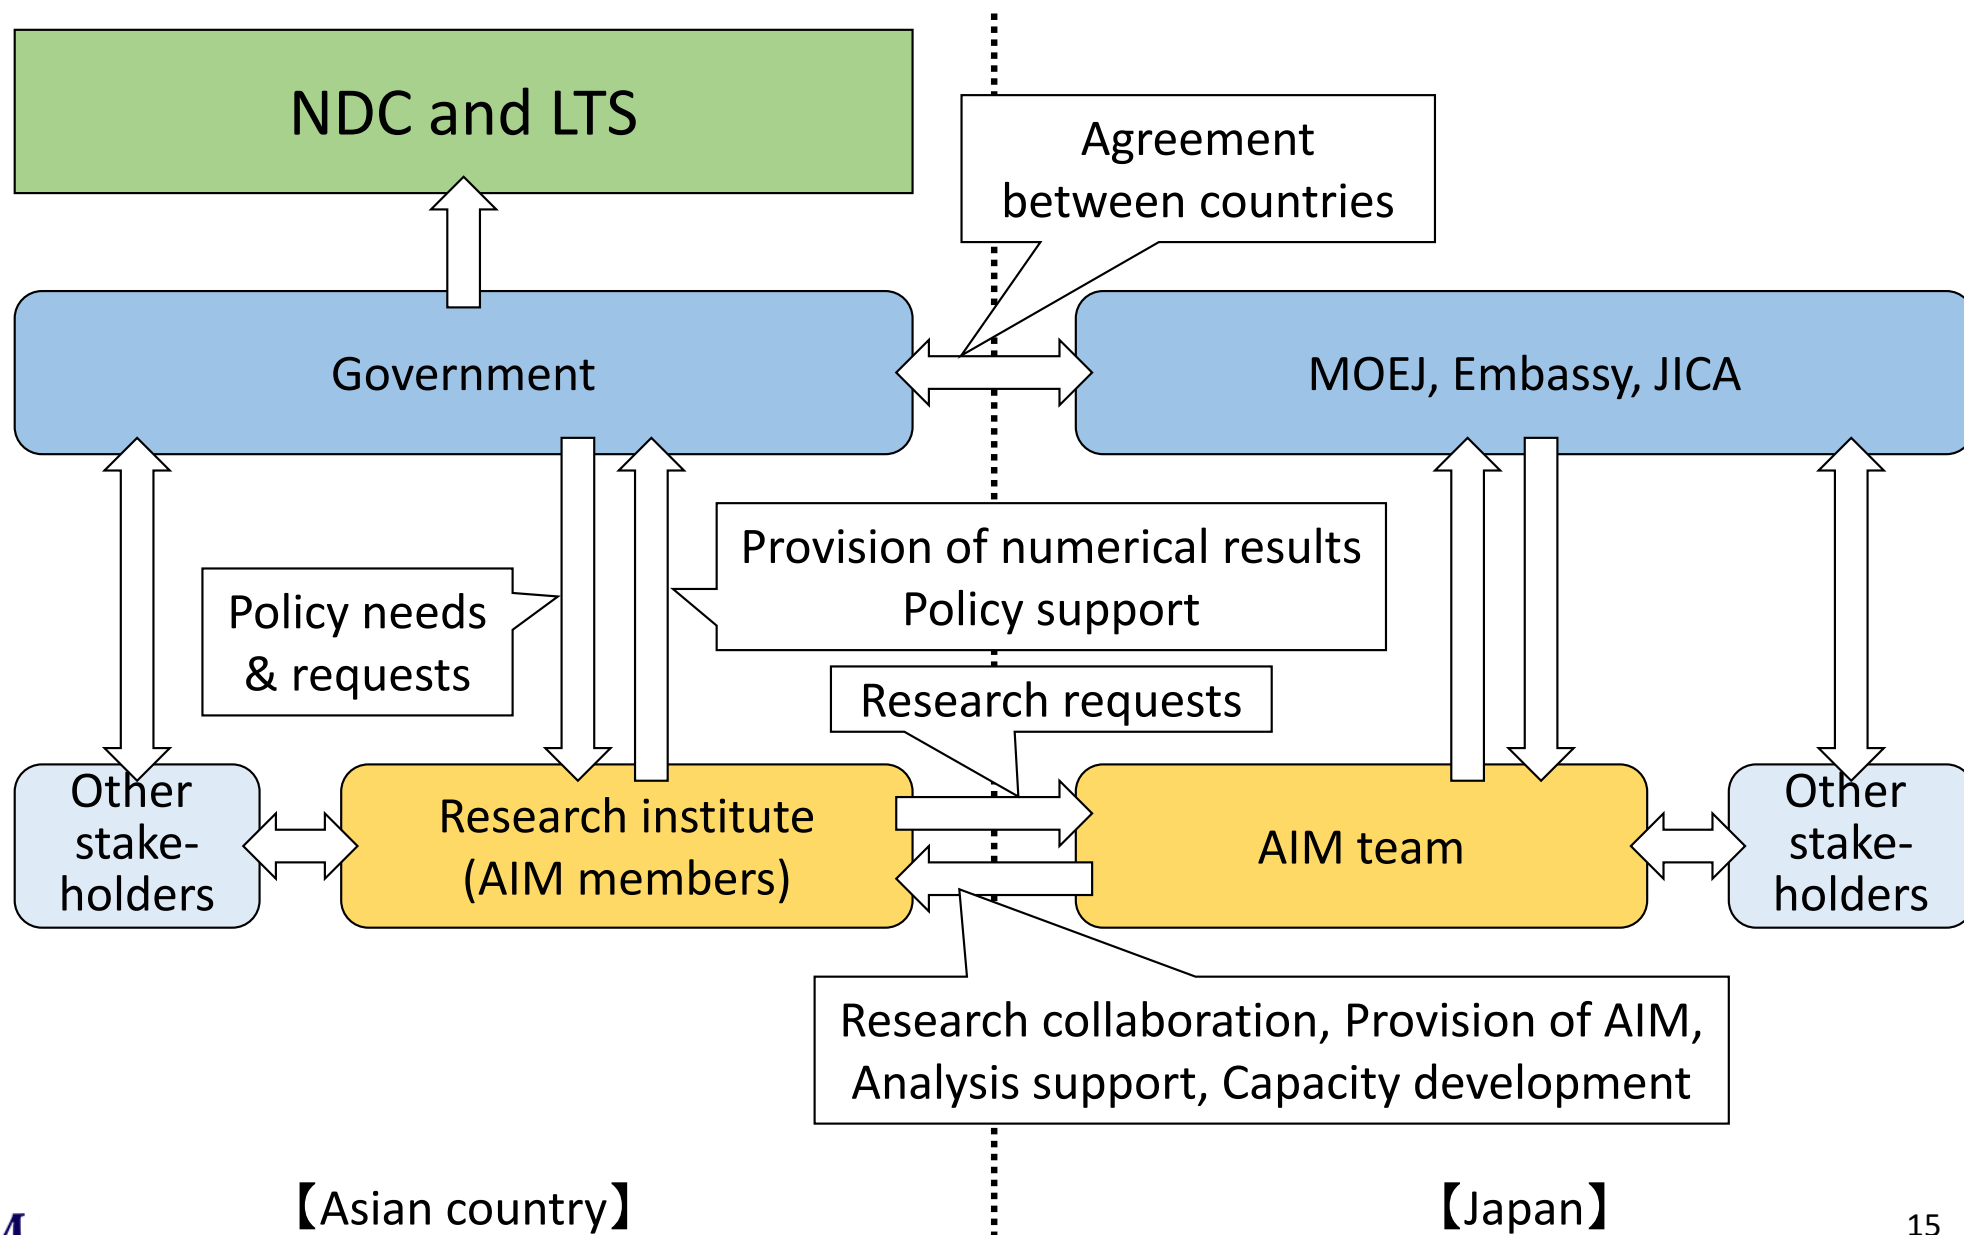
NDC and LTS

Agreement between countries

Government

MOEJ, Embassy, JICA

Policy needs & requests

Provision of numerical results
Policy support

Research requests

Other stake-holders

Research institute (AIM members)

AIM team

Other stake-holders

Research collaboration, Provision of AIM, Analysis support, Capacity development

【Asian country】

【Japan】

15